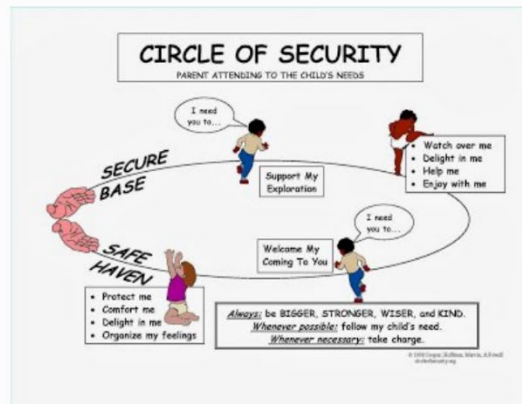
CIRCLE OF SECURITY
PARENT ATTENDING TO THE CHILD'S NEEDS

I need you to...

SECURE BASE

Support My Exploration

• Watch over me
• Delight in me
• Help me
• Enjoy with me

I need you to...

Welcome My Coming To You

SAFE HAVEN

• Protect me
• Comfort me
• Delight in me
• Organize my feelings

Always: be BIGGER, STRONGER, WISER, and KIND.
Whenever possible: follow my child's need.
Whenever necessary: take charge.

© 1998 Cooper, Hoffman, Marvin, & Powell
circleofsecurity.org